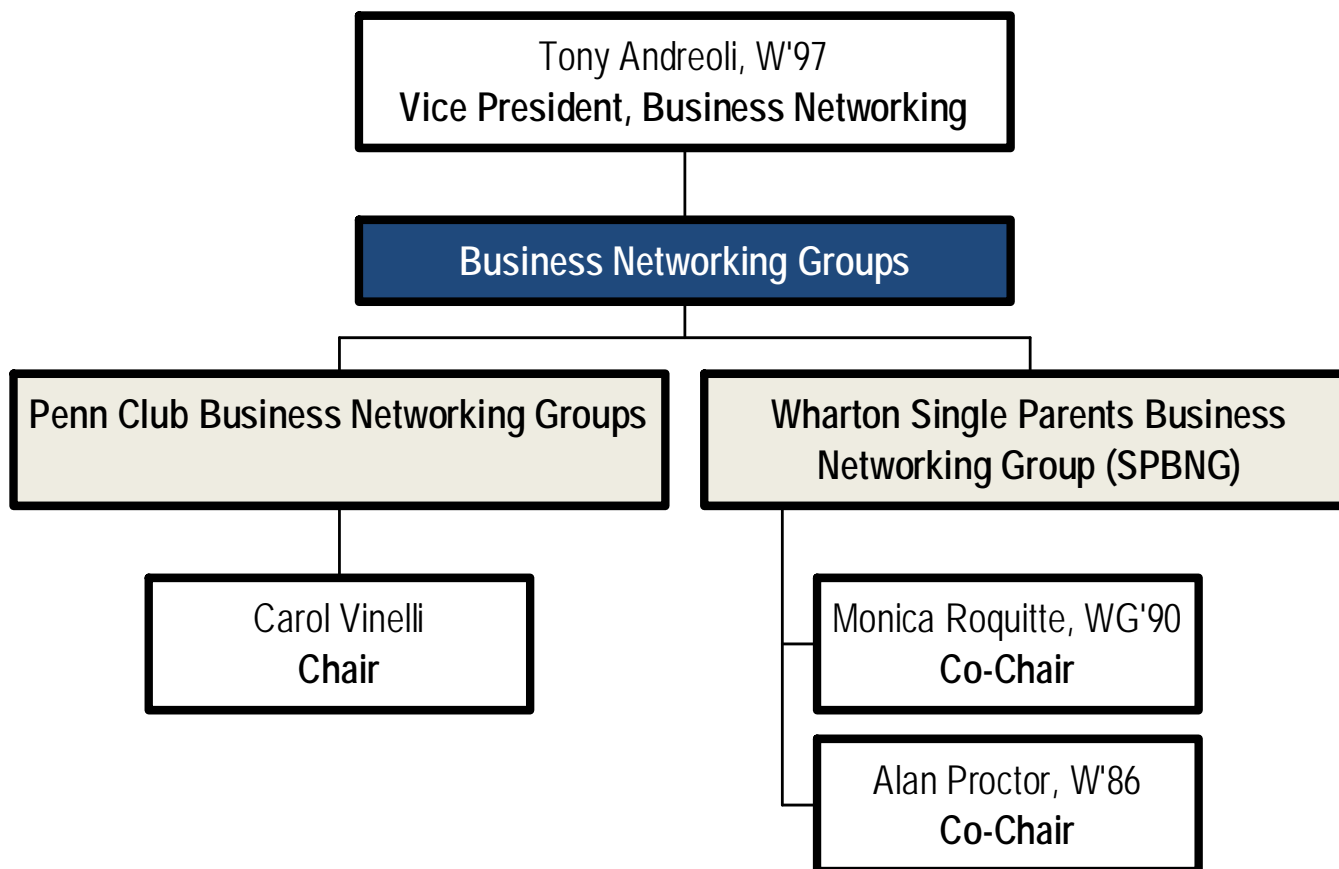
Tony Andreoli, W'97
Vice President, Business Networking

Business Networking Groups

Penn Club Business Networking Groups

Wharton Single Parents Business Networking Group (SPBNG)

Carol Vinelli
Chair

Monica Roquitte, WG'90
Co-Chair

Alan Proctor, W'86
Co-Chair